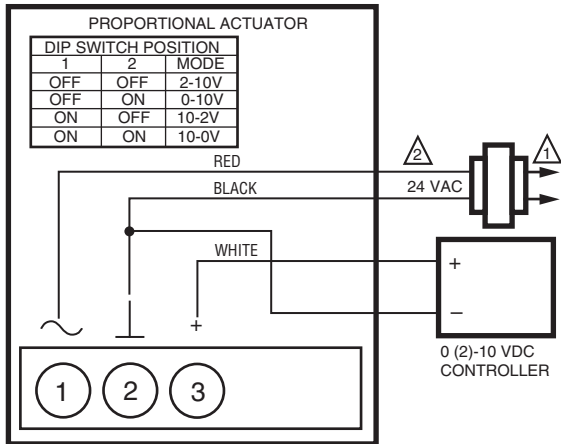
PROPORTIONAL ACTUATOR

| DIP SWITCH POSITION | | |
|---|---|---|
| 1 | 2 | MODE |
| OFF | OFF | 2-10V |
| OFF | ON | 0-10V |
| ON | OFF | 10-2V |
| ON | ON | 10-0V |

RED
2
1
BLACK
24 VAC
WHITE
+
–
~
+
1
2
3
0 (2)-10 VDC CONTROLLER